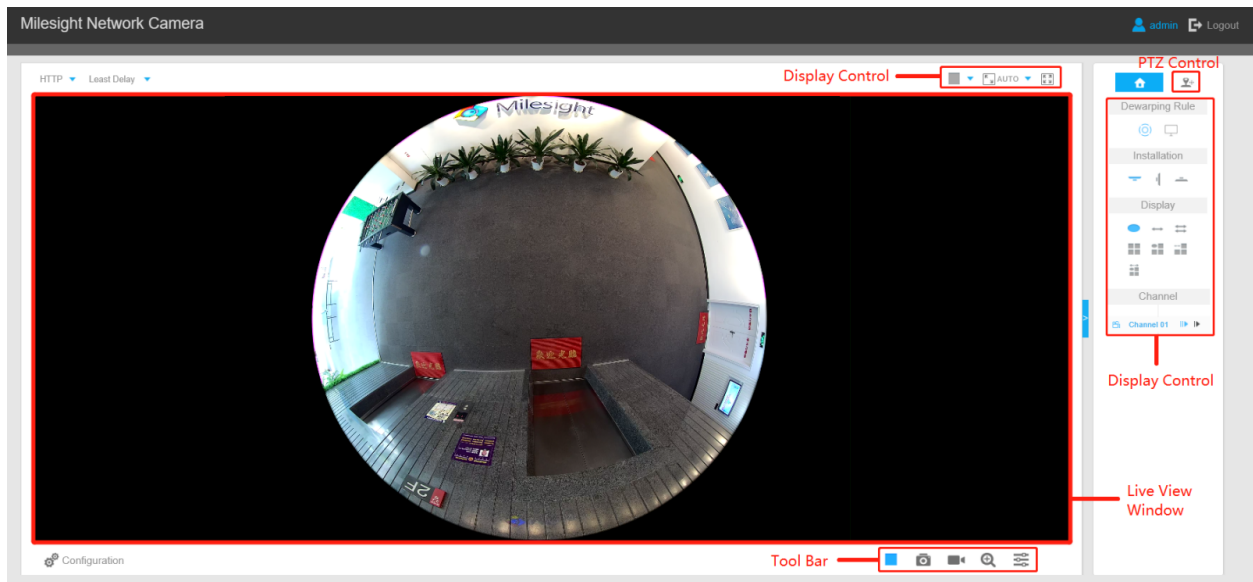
Milesight Network Camera
admin Logout
HTTP Least Delay
Display Control
AUTO
PTZ Control
Milesight
Dewarping Rule
Installation
Display
Channel
Channel 01
Display Control
Live View Window
2F
Configuration
Tool Bar